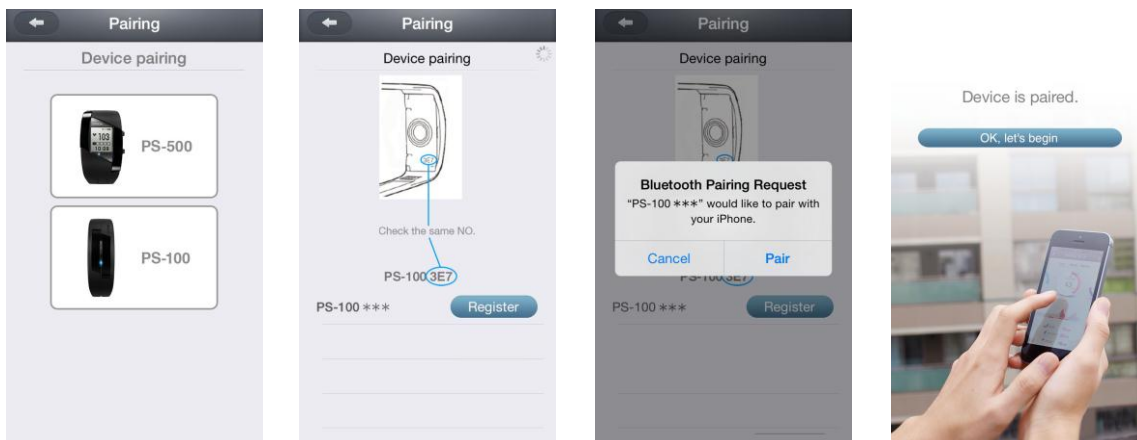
Pairing

Device pairing

103

PS-500

PS-100

Pairing

Device pairing

Check the same NO.

PS-100 3E7

PS-100 ＊＊＊ Register

Pairing

Device pairing

Bluetooth Pairing Request

"PS-100 ＊＊＊" would like to pair with your iPhone.

Cancel Pair

PS-100 3E7

PS-100 ＊＊＊ Register

Device is paired.

OK, let's begin